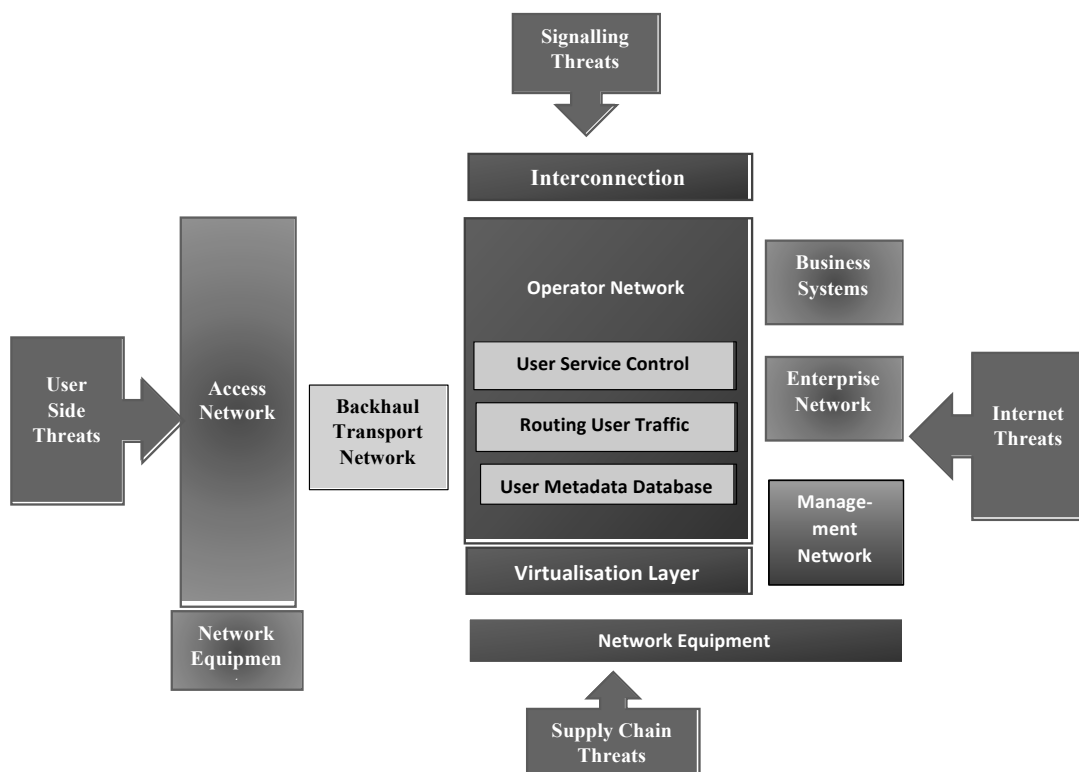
Signalling Threats

Interconnection

Operator Network

User Service Control

Routing User Traffic

User Metadata Database

Business Systems

Enterprise Network

Management Network

Internet Threats

User Side Threats

Access Network

Backhaul Transport Network

Virtualisation Layer

Network Equipmen

Network Equipment

Supply Chain Threats